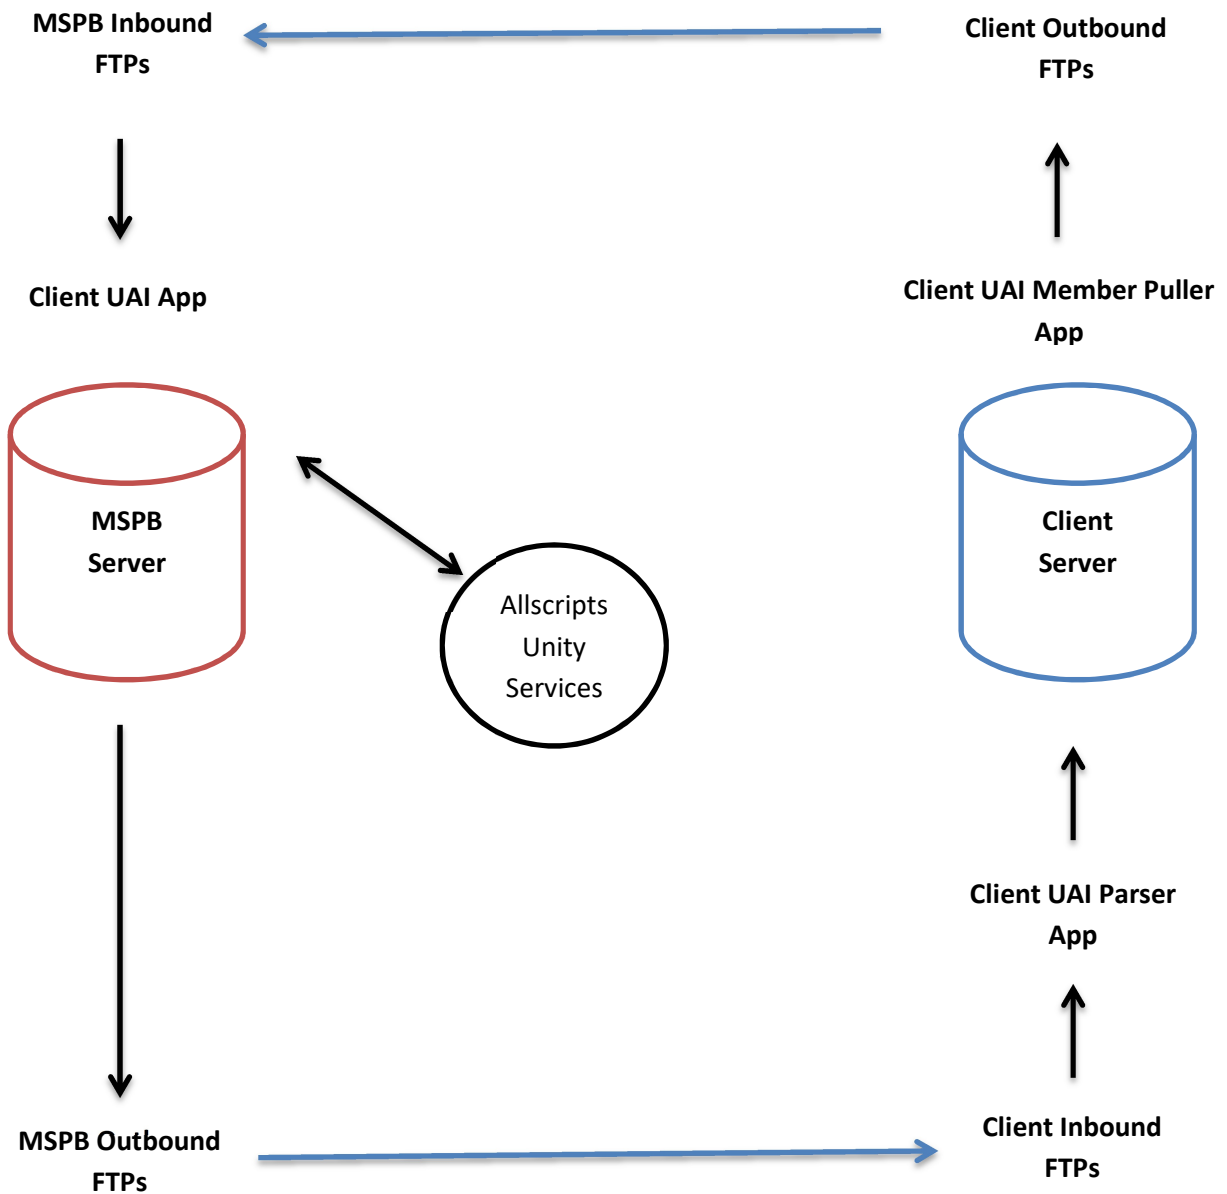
MSPB Inbound FTPs

Client Outbound FTPs

Client UAI App

Client UAI Member Puller App

MSPB Server

Allscripts Unity Services

Client Server

Client UAI Parser App

MSPB Outbound FTPs

Client Inbound FTPs